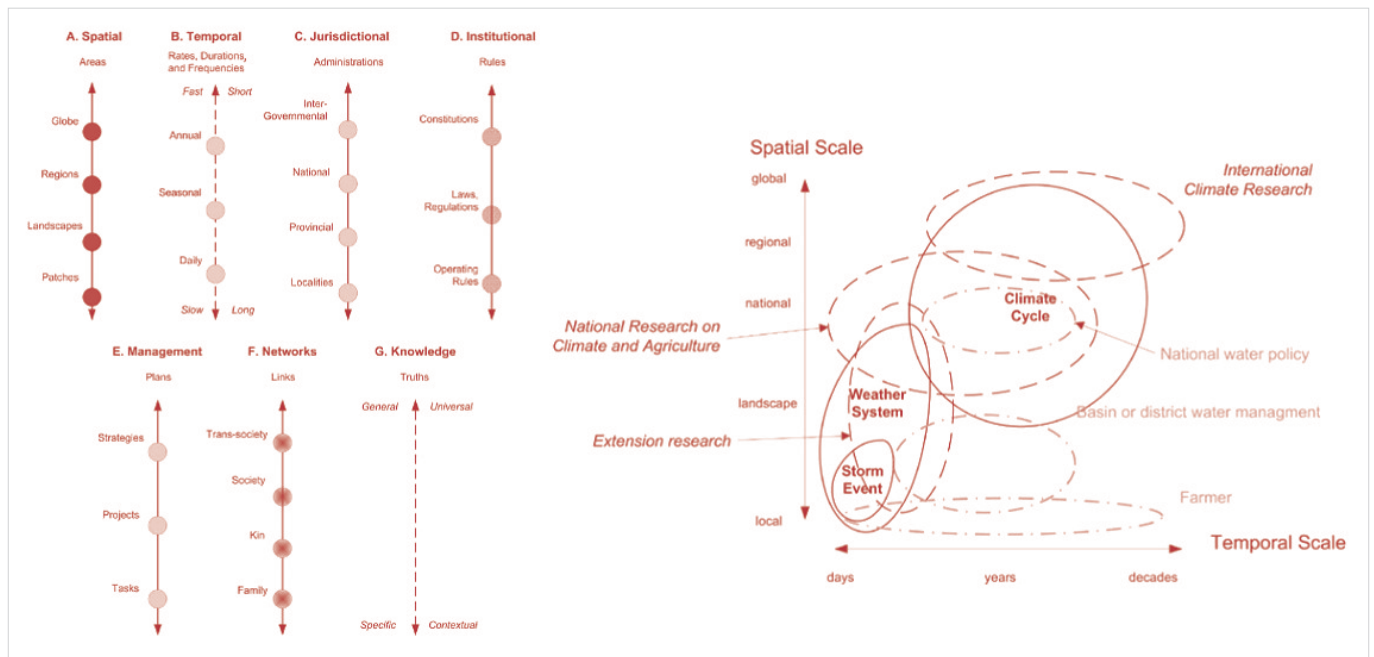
A. Spatial
Areas
Globe
Regions
Landscapes
Patches

B. Temporal
Rates, Durations, and Frequencies
Fast
Short
Annual
Seasonal
Daily
Slow
Long

C. Jurisdictional
Administrations
Inter-Governmental
National
Provincial
Localities

D. Institutional
Rules
Constitutions
Laws, Regulations
Operating Rules

E. Management
Plans
Strategies
Projects
Tasks

F. Networks
Links
Trans-society
Society
Kin
Family

G. Knowledge
Truths
General
Universal
Specific
Contextual

Spatial Scale
global
regional
national
landscape
local
International Climate Research
Climate Cycle
National Research on Climate and Agriculture
National water policy
Weather System
Basin or district water managment
Extension research
Storm Event
Farmer
Temporal Scale
days
years
decades